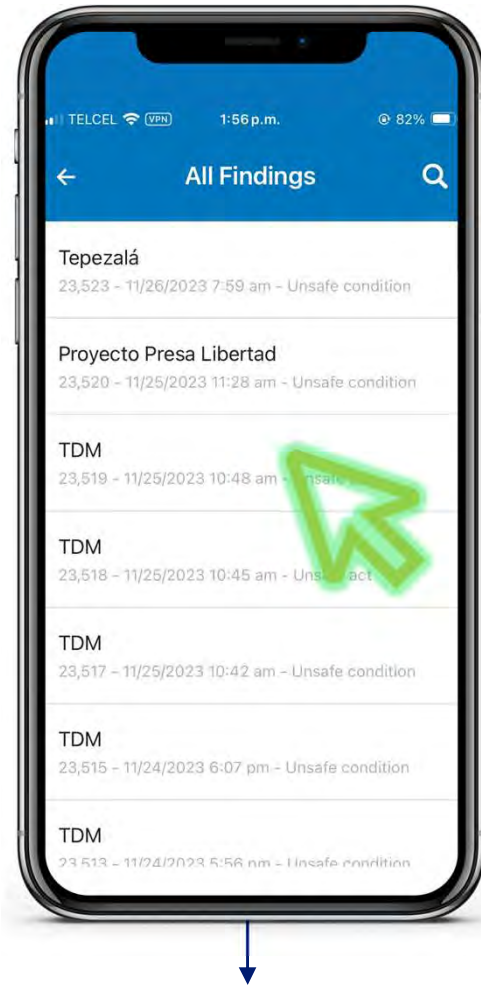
TELCEL VPN 1:56 p.m. 82%

All Findings

Tepezalá
23,523 - 11/26/2023 7:59 am - Unsafe condition

Proyecto Presa Libertad
23,520 - 11/25/2023 11:28 am - Unsafe condition

TDM
23,519 - 11/25/2023 10:48 am - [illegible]nsafe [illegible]

TDM
23,518 - 11/25/2023 10:45 am - Uns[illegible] act

TDM
23,517 - 11/25/2023 10:42 am - Unsafe condition

TDM
23,515 - 11/24/2023 6:07 pm - Unsafe condition

TDM
23,513 - 11/24/2023 5:56 pm - Unsafe condition